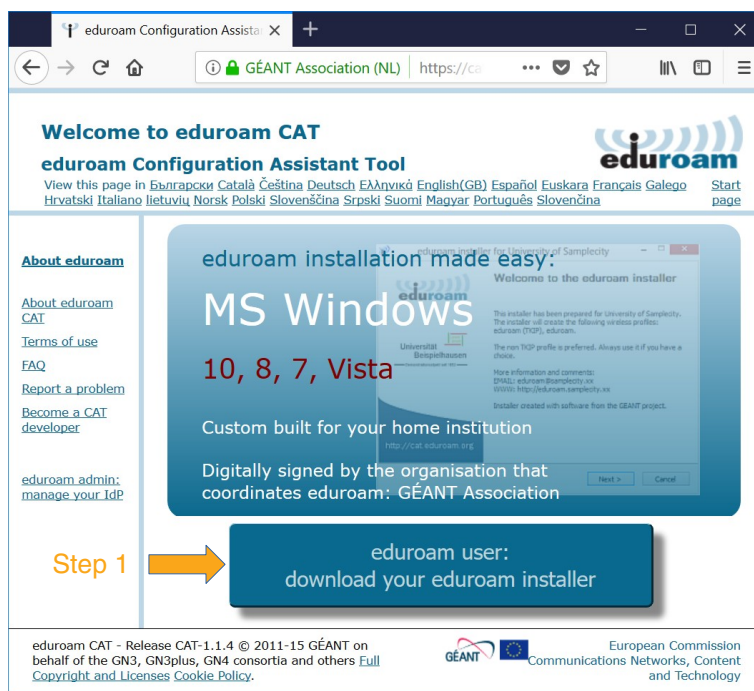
eduroam Configuration Assista ×   +

GÉANT Association (NL)   https://ca   •••

Welcome to eduroam CAT

eduroam Configuration Assistant Tool

eduroam

View this page in Български Català Čeština Deutsch Ελληνικά English(GB) Español Euskara Français Galego Hrvatski Italiano lietuvių Norsk Polski Slovenščina Srpski Suomi Magyar Português Slovenčina

Start page

About eduroam

About eduroam CAT

Terms of use

FAQ

Report a problem

Become a CAT developer

eduroam admin: manage your IdP

eduroam installation made easy:

MS Windows

10, 8, 7, Vista

Custom built for your home institution

Digitally signed by the organisation that coordinates eduroam: GÉANT Association

eduroam installer for University of Samplecity

Welcome to the eduroam installer

eduroam

Universität Beispielhausen

This installer has been prepared for University of Samplecity. The installer will create the following wireless profiles: eduroam (TKIP), eduroam.

The non TKIP profile is preferred. Always use it if you have a choice.

More information and comments:
EMAIL: eduroam@samplecity.xx
WWW: http://eduroam.samplecity.xx

Installer created with software from the GEANT project.

http://cat.eduroam.org

Next >   Cancel

Step 1

eduroam user:
download your eduroam installer

eduroam CAT - Release CAT-1.1.4 © 2011-15 GÉANT on behalf of the GN3, GN3plus, GN4 consortia and others Full Copyright and Licenses Cookie Policy.

GÉANT

European Commission Communications Networks, Content and Technology